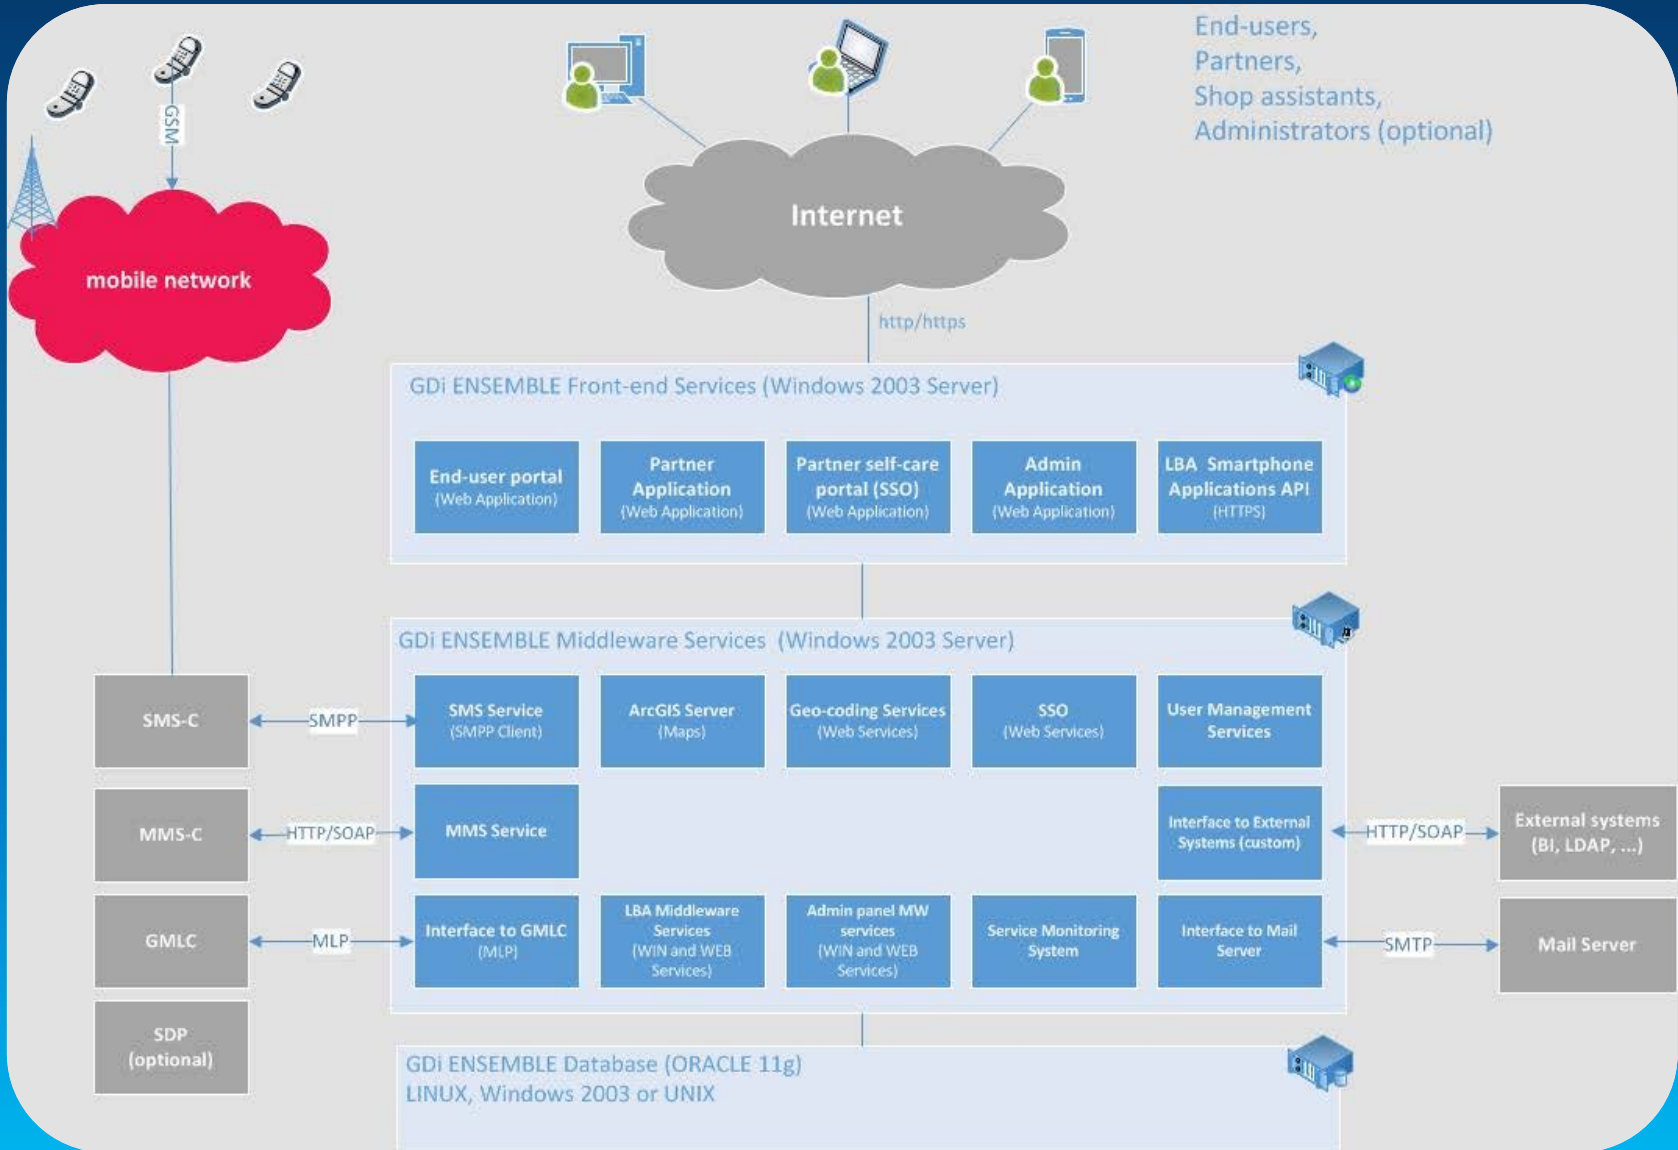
GSM

mobile network

End-users,
Partners,
Shop assistants,
Administrators (optional)

Internet

http/https

GDi ENSEMBLE Front-end Services (Windows 2003 Server)

End-user portal (Web Application)

Partner Application (Web Application)

Partner self-care portal (SSO) (Web Application)

Admin Application (Web Application)

LBA Smartphone Applications API (HTTPS)

GDi ENSEMBLE Middleware Services (Windows 2003 Server)

SMS-C

SMPP

SMS Service (SMPP Client)

ArcGIS Server (Maps)

Geo-coding Services (Web Services)

SSO (Web Services)

User Management Services

MMS-C

HTTP/SOAP

MMS Service

Interface to External Systems (custom)

HTTP/SOAP

External systems (BI, LDAP, ...)

GMLC

MLP

Interface to GMLC (MLP)

LBA Middleware Services (WIN and WEB Services)

Admin panel MW services (WIN and WEB Services)

Service Monitoring System

Interface to Mail Server

SMTP

Mail Server

SDP (optional)

GDi ENSEMBLE Database (ORACLE 11g)
LINUX, Windows 2003 or UNIX